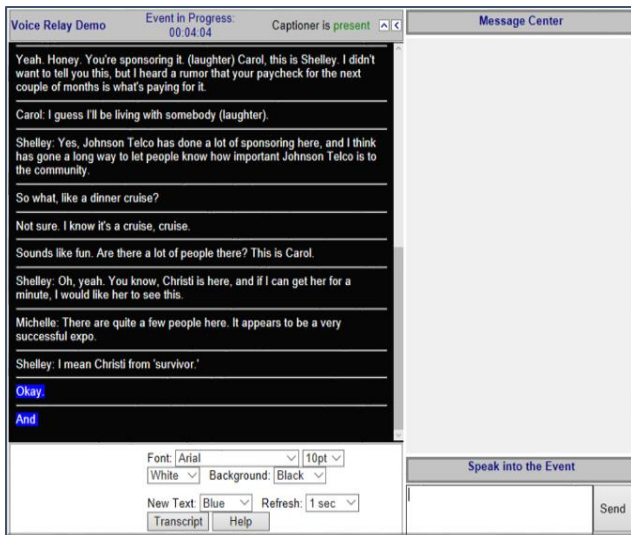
Voice Relay Demo

Event in Progress:
00:04:04

Captioner is present

Message Center

Yeah. Honey. You're sponsoring it. (laughter) Carol, this is Shelley. I didn't want to tell you this, but I heard a rumor that your paycheck for the next couple of months is what's paying for it.

Carol: I guess I'll be living with somebody (laughter).

Shelley: Yes, Johnson Telco has done a lot of sponsoring here, and I think has gone a long way to let people know how important Johnson Telco is to the community.

So what, like a dinner cruise?

Not sure. I know it's a cruise, cruise.

Sounds like fun. Are there a lot of people there? This is Carol.

Shelley: Oh, yeah. You know, Christi is here, and if I can get her for a minute, I would like her to see this.

Michelle: There are quite a few people here. It appears to be a very successful expo.

Shelley: I mean Christi from 'survivor.'

Okay.

And

Font: Arial 10pt
White Background: Black
New Text: Blue Refresh: 1 sec
Transcript Help

Speak into the Event

Send